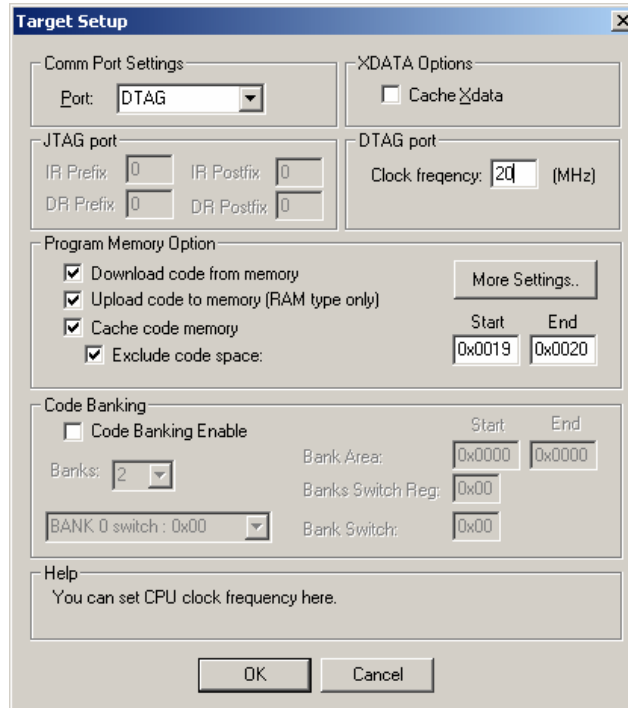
Target Setup

Comm Port Settings
Port: DTAG

XDATA Options
Cache Xdata

JTAG port
IR Prefix 0
IR Postfix 0
DR Prefix 0
DR Postfix 0

DTAG port
Clock freqency: 20 (MHz)

Program Memory Option
Download code from memory
Upload code to memory (RAM type only)
Cache code memory
Exclude code space:
More Settings..
Start
End
0x0019
0x0020

Code Banking
Code Banking Enable
Banks: 2
Start
End
Bank Area: 0x0000 0x0000
Banks Switch Reg: 0x00
BANK 0 switch : 0x00
Bank Switch: 0x00

Help
You can set CPU clock frequency here.

OK
Cancel